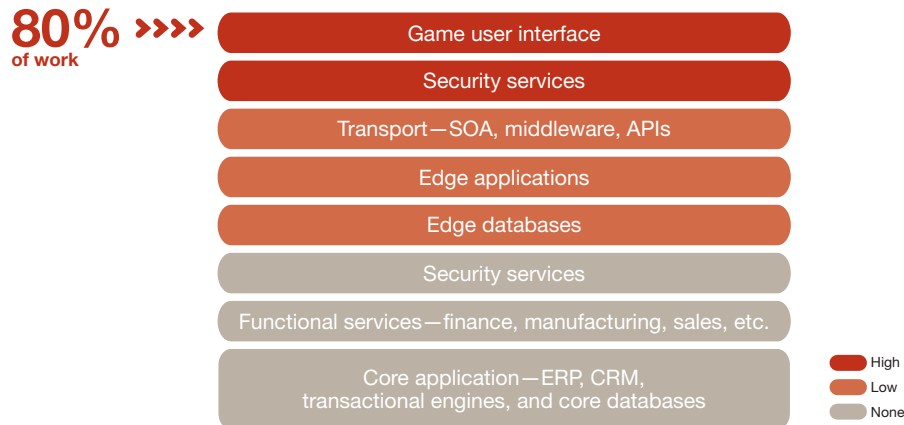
80%
of work

Game user interface

Security services

Transport—SOA, middleware, APIs

Edge applications

Edge databases

Security services

Functional services—finance, manufacturing, sales, etc.

Core application—ERP, CRM, transactional engines, and core databases

High
Low
None